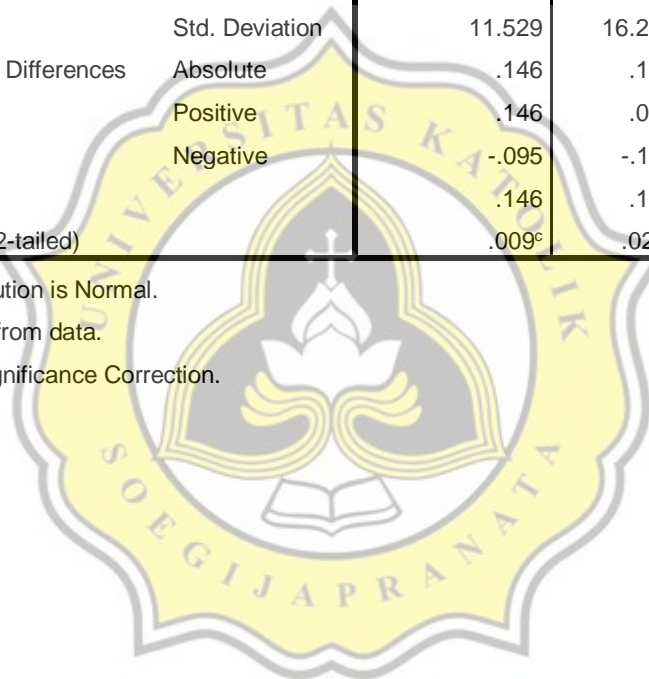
| | | | |
|---|---|---|---|
| | Std. Deviation | 11.529 | 16.2 |
| Differences | Absolute | .146 | .1 |
| | Positive | .146 | .0 |
| | Negative | -.095 | -.1 |
| | | .146 | .1 |
| 2-tailed) | | .009$^c$ | .02 |

ution is Normal.

from data.

gnificance Correction.

UNIVERSITAS KATOLIK SOEGIJAPRANATA